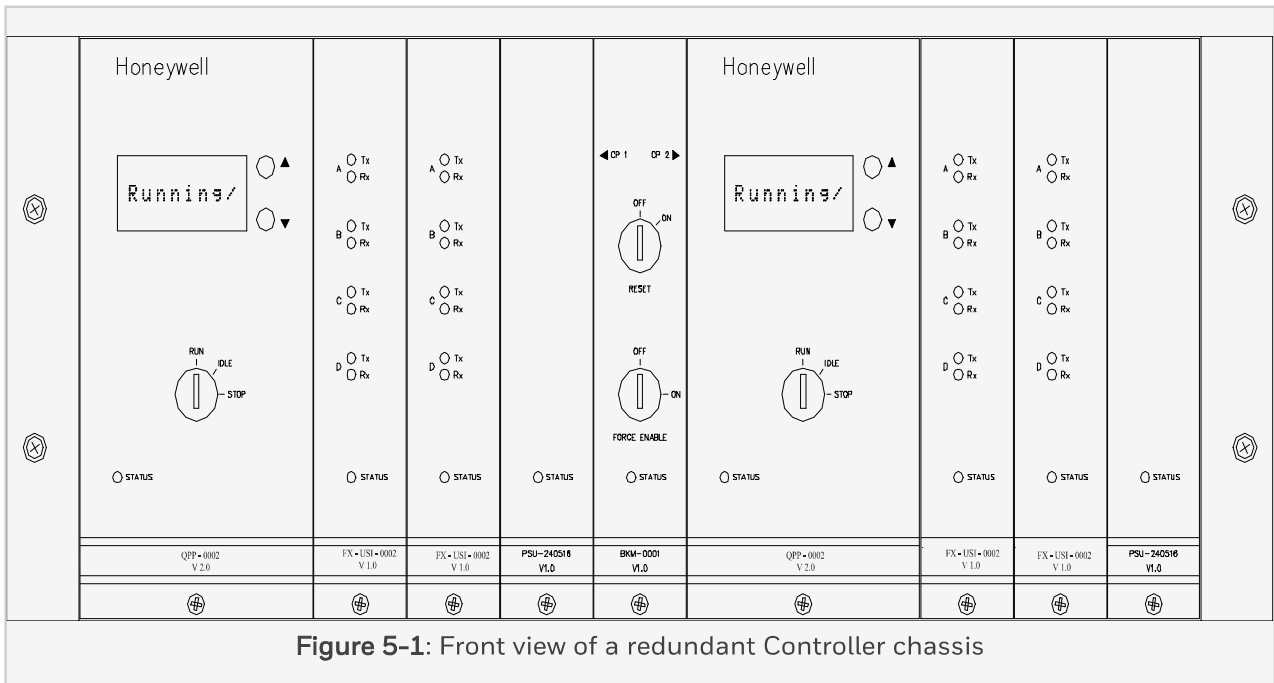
Honeywell

Running/

▲

▼

RUN
IDLE
STOP

STATUS

QPP-0002
V 2.0

A Tx Rx
B Tx Rx
C Tx Rx
D Tx Rx

STATUS

FX-USI-0002
V 1.0

A Tx Rx
B Tx Rx
C Tx Rx
D Tx Rx

STATUS

FX-USI-0002
V 1.0

STATUS

PSU-240516
V1.0

◀CP 1 CP 2▶

OFF
ON
RESET

OFF
ON
FORCE ENABLE

STATUS

BKM-0001
V1.0

Honeywell

Running/

▲

▼

RUN
IDLE
STOP

STATUS

QPP-0002
V 2.0

A Tx Rx
B Tx Rx
C Tx Rx
D Tx Rx

STATUS

FX-USI-0002
V 1.0

A Tx Rx
B Tx Rx
C Tx Rx
D Tx Rx

STATUS

FX-USI-0002
V 1.0

STATUS

PSU-240516
V1.0

Figure 5-1: Front view of a redundant Controller chassis